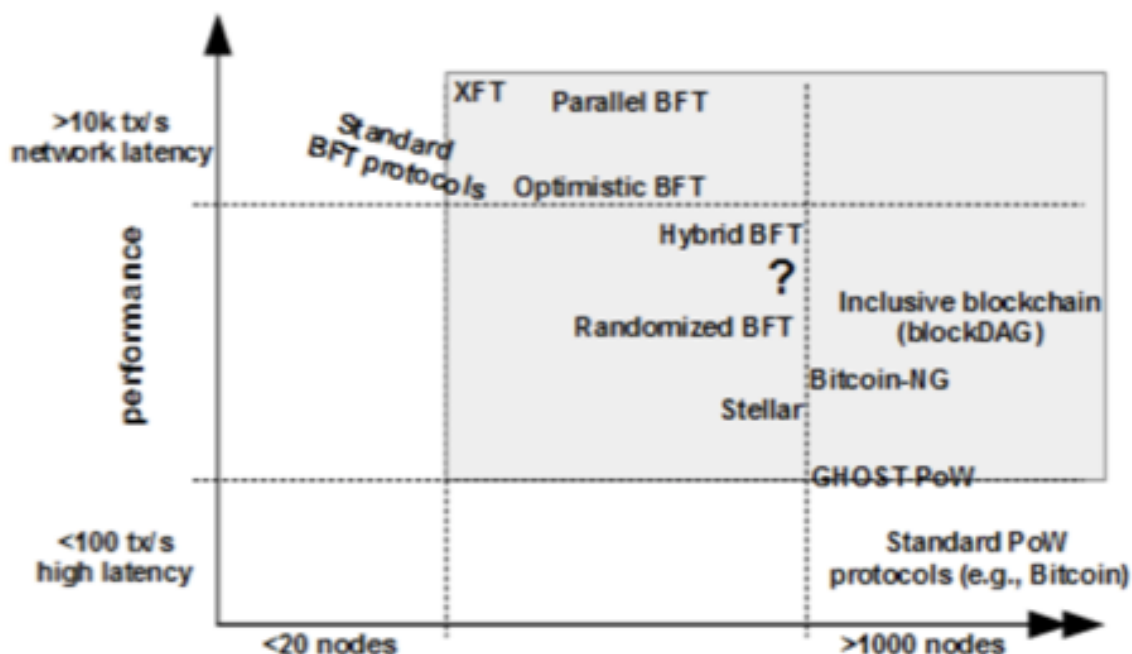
>10k tx/s
network latency

Standard
BFT protocols

XFT

Parallel BFT

Optimistic BFT

Hybrid BFT

?

Inclusive blockchain
(blockDAG)

Randomized BFT

Bitcoin-NG

Stellar

GHOST PoW

performance

<100 tx/s
high latency

Standard PoW
protocols (e.g., Bitcoin)

<20 nodes

>1000 nodes